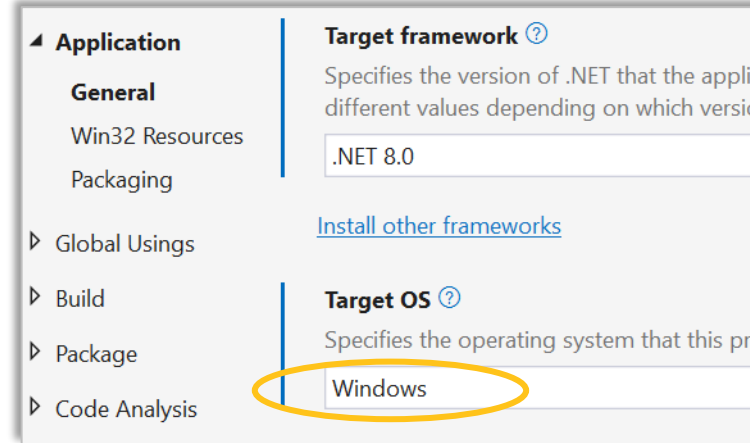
◢ Application

General

Win32 Resources

Packaging

▷ Global Usings

▷ Build

▷ Package

▷ Code Analysis

Target framework ?

Specifies the version of .NET that the appli different values depending on which versio

.NET 8.0

Install other frameworks

Target OS ?

Specifies the operating system that this pr

Windows